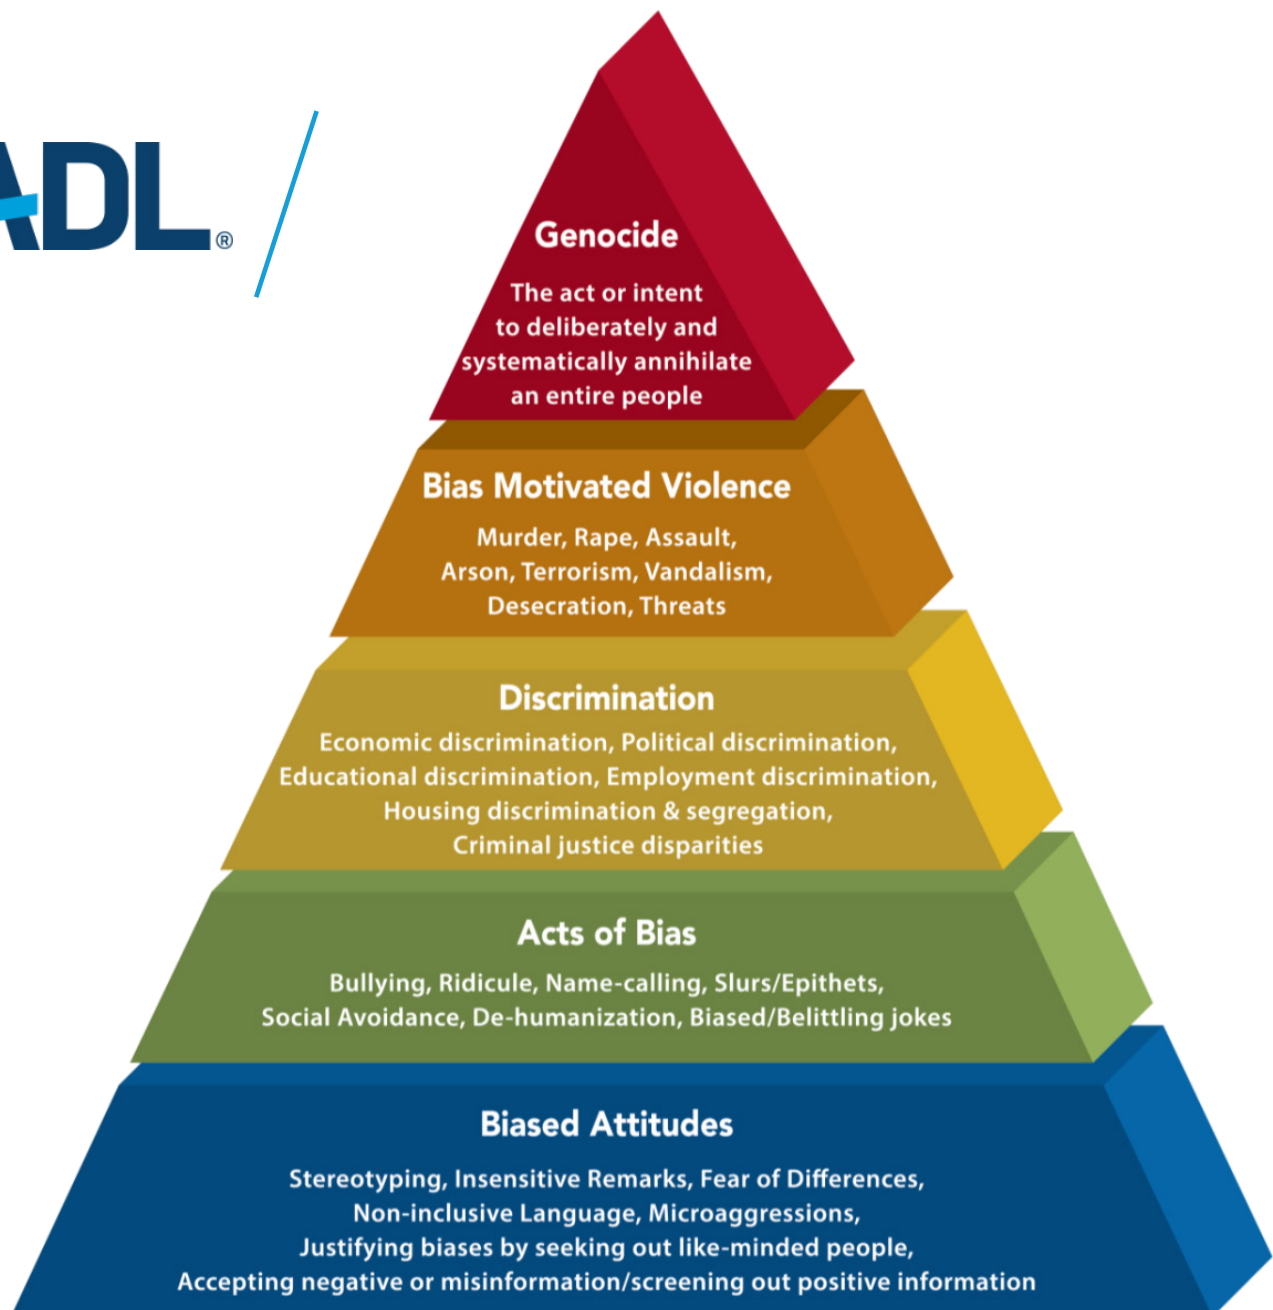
ADL®

Genocide

The act or intent to deliberately and systematically annihilate an entire people

Bias Motivated Violence

Murder, Rape, Assault, Arson, Terrorism, Vandalism, Desecration, Threats

Discrimination

Economic discrimination, Political discrimination, Educational discrimination, Employment discrimination, Housing discrimination & segregation, Criminal justice disparities

Acts of Bias

Bullying, Ridicule, Name-calling, Slurs/Epithets, Social Avoidance, De-humanization, Biased/Belittling jokes

Biased Attitudes

Stereotyping, Insensitive Remarks, Fear of Differences, Non-inclusive Language, Microaggressions, Justifying biases by seeking out like-minded people, Accepting negative or misinformation/screening out positive information